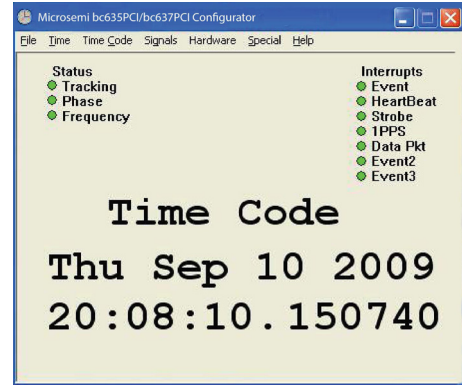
Microsemi bc635PCI/bc637PCI Configurator

File Time Time Code Signals Hardware Special Help

Status
Tracking
Phase
Frequency

Interrupts
Event
HeartBeat
Strobe
1PPS
Data Pkt
Event2
Event3

Time Code

Thu Sep 10 2009
20:08:10.150740